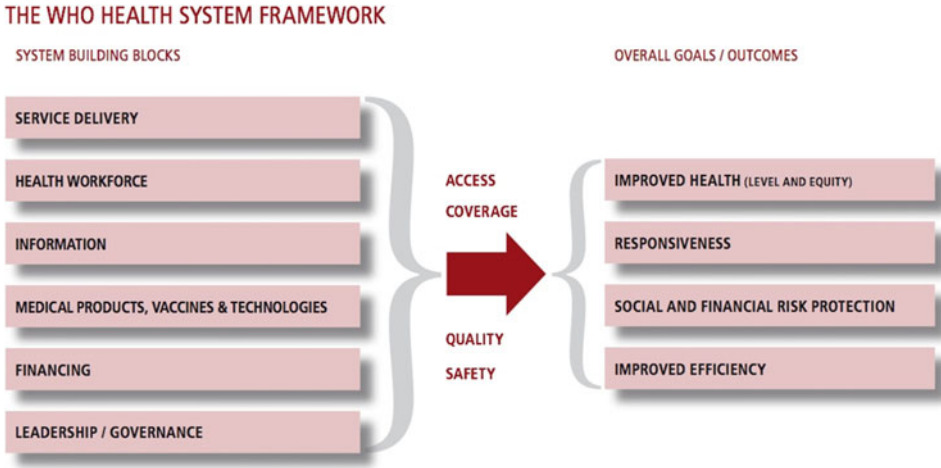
THE WHO HEALTH SYSTEM FRAMEWORK

SYSTEM BUILDING BLOCKS

SERVICE DELIVERY

HEALTH WORKFORCE

INFORMATION

MEDICAL PRODUCTS, VACCINES & TECHNOLOGIES

FINANCING

LEADERSHIP / GOVERNANCE

ACCESS

COVERAGE

QUALITY

SAFETY

OVERALL GOALS / OUTCOMES

IMPROVED HEALTH (LEVEL AND EQUITY)

RESPONSIVENESS

SOCIAL AND FINANCIAL RISK PROTECTION

IMPROVED EFFICIENCY